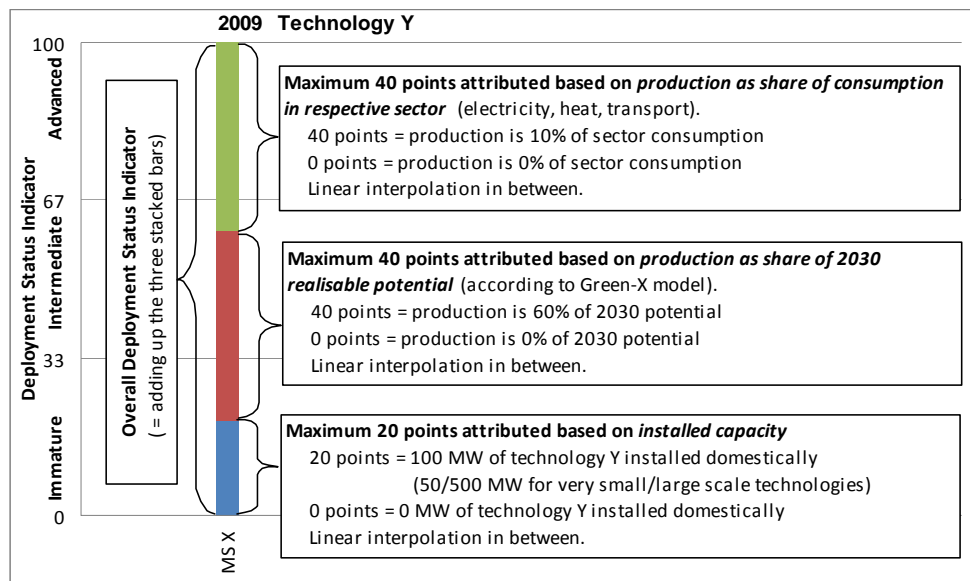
2009 Technology Y

100
67
33
0

Advanced
Intermediate
Immature

Deployment Status Indicator

Overall Deployment Status Indicator
(= adding up the three stacked bars)

**Maximum 40 points attributed based on *production as share of consumption in respective sector*** (electricity, heat, transport).
40 points = production is 10% of sector consumption
0 points = production is 0% of sector consumption
Linear interpolation in between.

**Maximum 40 points attributed based on *production as share of 2030 realisable potential*** (according to Green-X model).
40 points = production is 60% of 2030 potential
0 points = production is 0% of 2030 potential
Linear interpolation in between.

**Maximum 20 points attributed based on *installed capacity***
20 points = 100 MW of technology Y installed domestically
(50/500 MW for very small/large scale technologies)
0 points = 0 MW of technology Y installed domestically
Linear interpolation in between.

MS X